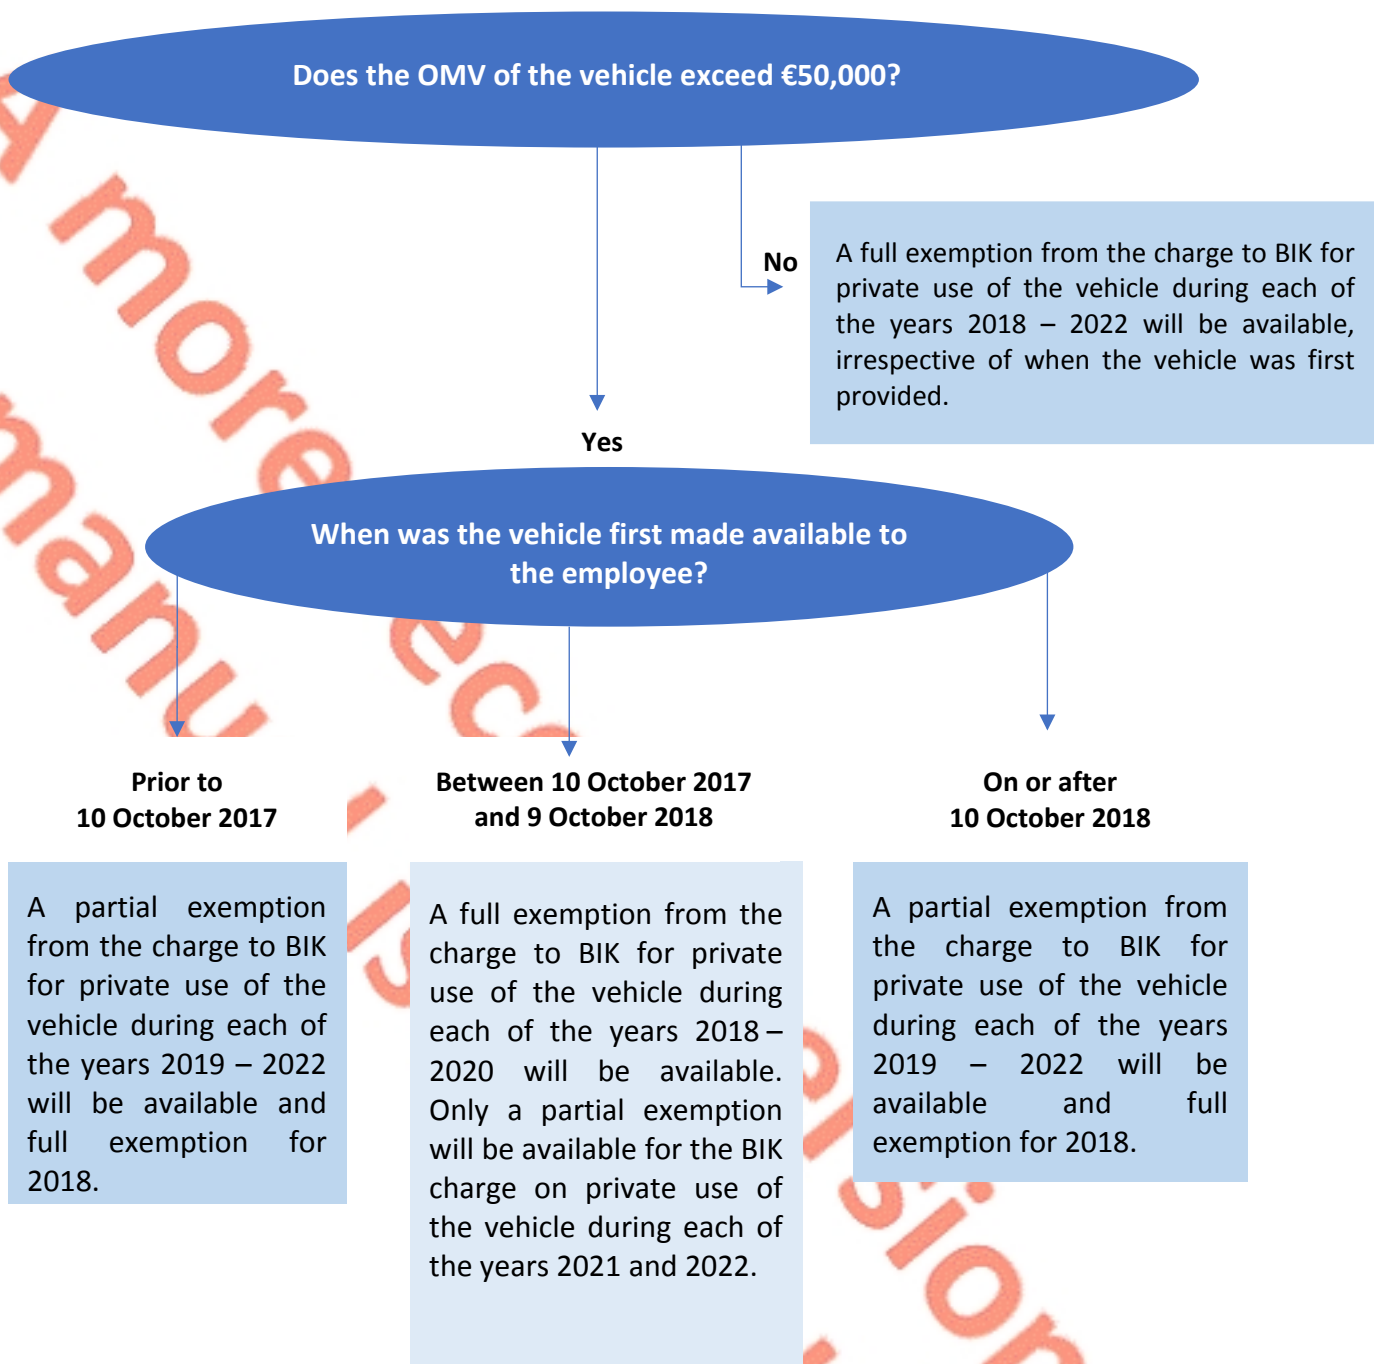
Does the OMV of the vehicle exceed €50,000?

No

A full exemption from the charge to BIK for private use of the vehicle during each of the years 2018 – 2022 will be available, irrespective of when the vehicle was first provided.

Yes

When was the vehicle first made available to the employee?

Prior to 10 October 2017

Between 10 October 2017 and 9 October 2018

On or after 10 October 2018

A partial exemption from the charge to BIK for private use of the vehicle during each of the years 2019 – 2022 will be available and full exemption for 2018.

A full exemption from the charge to BIK for private use of the vehicle during each of the years 2018 – 2020 will be available. Only a partial exemption will be available for the BIK charge on private use of the vehicle during each of the years 2021 and 2022.

A partial exemption from the charge to BIK for private use of the vehicle during each of the years 2019 – 2022 will be available and full exemption for 2018.

A more recent version of this manual is available